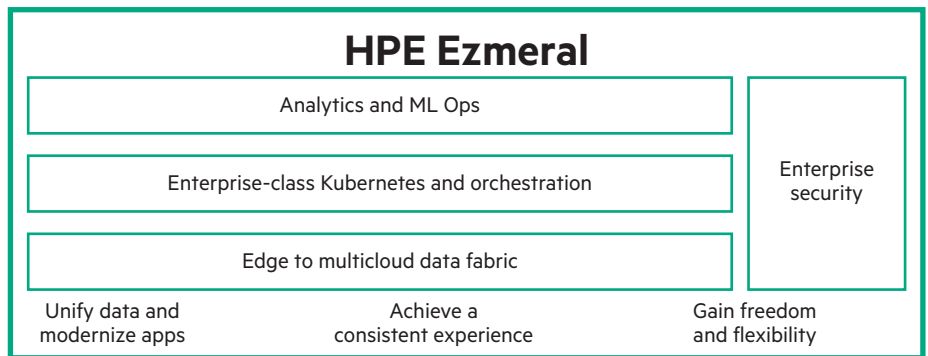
HPE Ezmeral

Analytics and ML Ops

Enterprise-class Kubernetes and orchestration

Edge to multicloud data fabric

Enterprise security

Unify data and modernize apps

Achieve a consistent experience

Gain freedom and flexibility